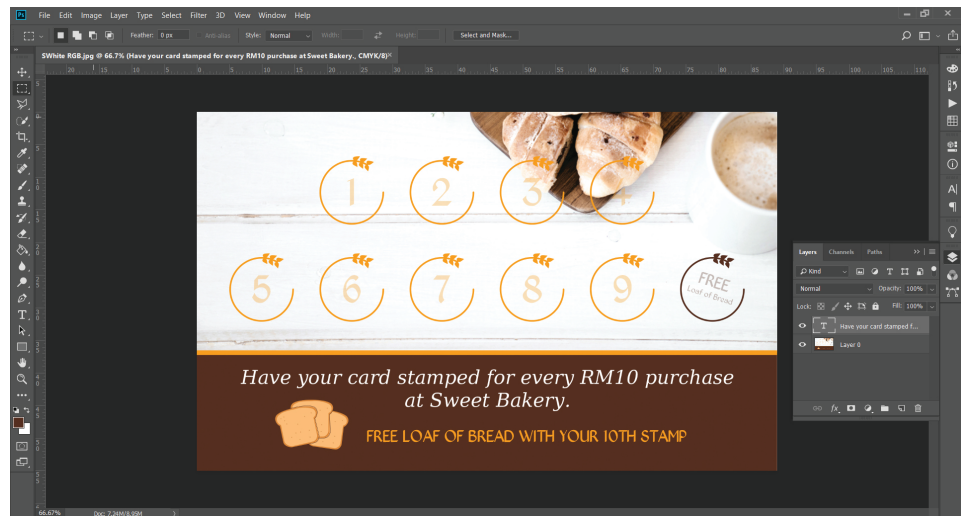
File Edit Image Layer Type Select Filter 3D View Window Help

Feather: 0 px Anti-alias Style: Normal Width: Height: Select and Mask...

5White RGB.jpg @ 66.7% (Have your card stamped for every RM10 purchase at Sweet Bakery., CMYK/8) ×

20 15 10 5 0 5 10 15 20 25 30 35 40 45 50 55 60 65 70 75 80 85 90 95 100 105 110

1 2 3 4
5 6 7 8 9 FREE Loaf of Bread

Have your card stamped for every RM10 purchase at Sweet Bakery.

FREE LOAF OF BREAD WITH YOUR 10TH STAMP

Layers Channels Paths
Kind
Normal Opacity: 100%
Lock: Fill: 100%
Have your card stamped f...
Layer 0

66.67% Doc: 7.24M/8.95M